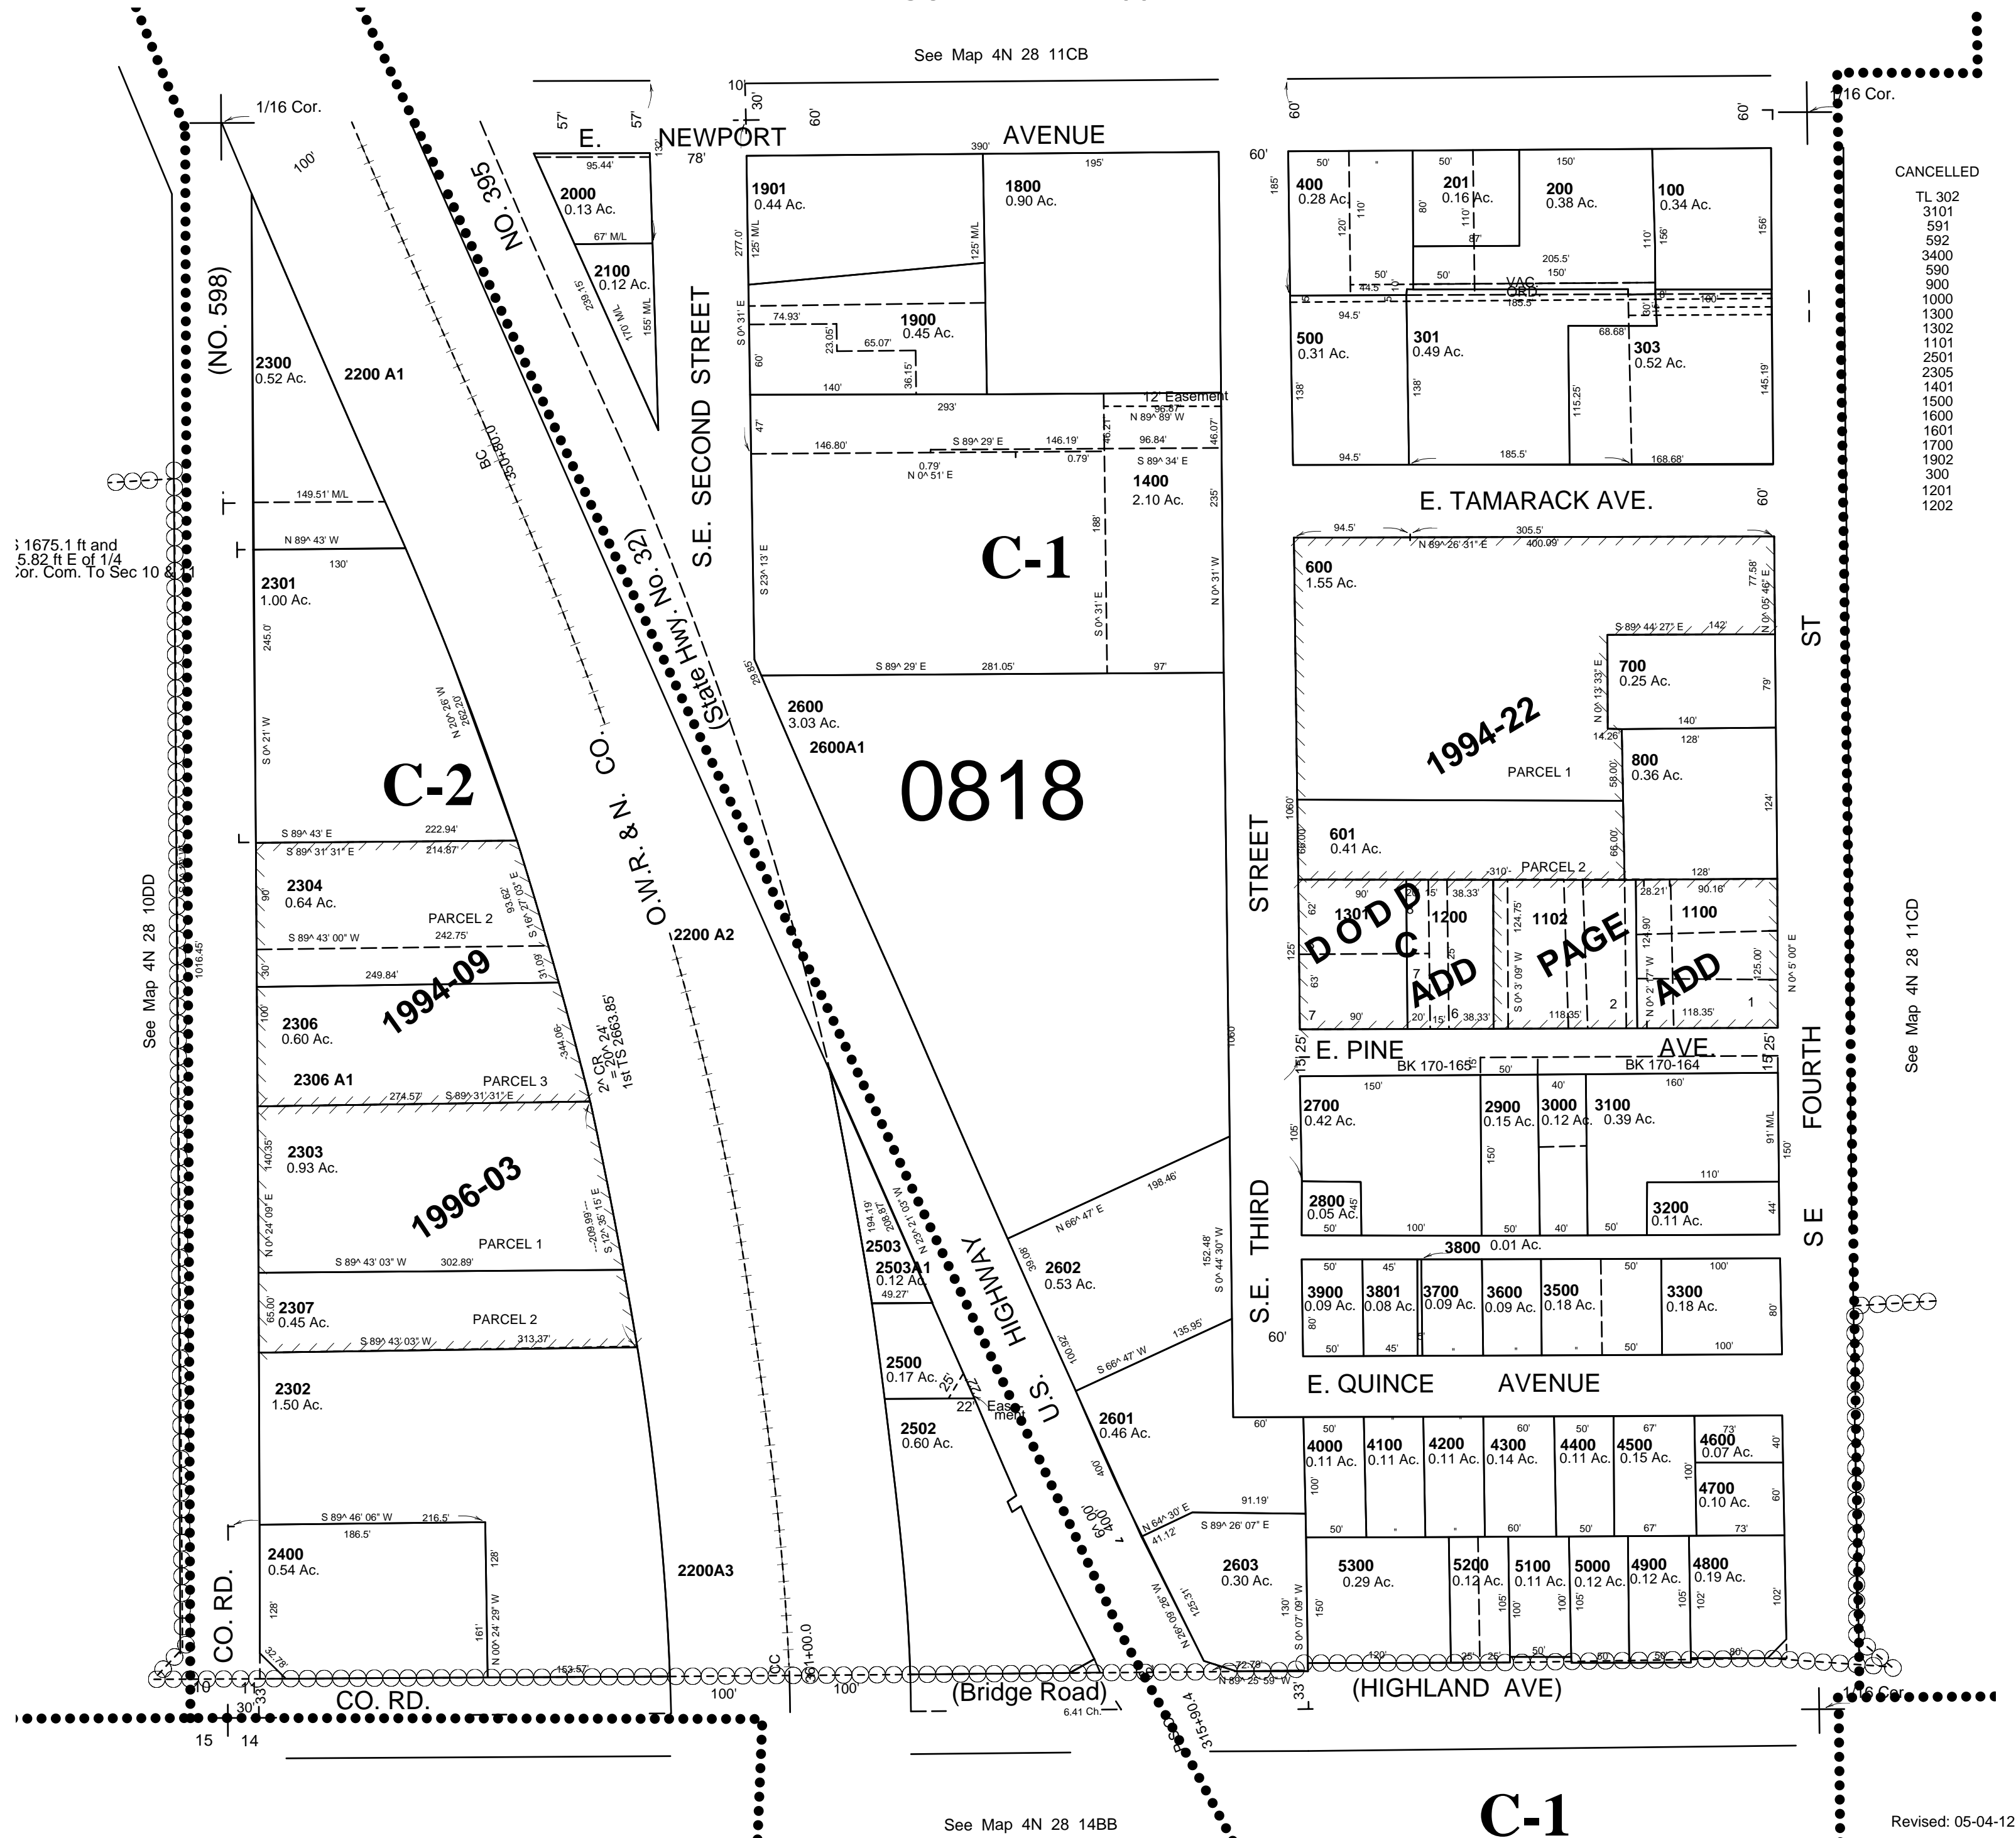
See Map 4N 28 11CB

1/16 Cor.

1/16 Cor.

CANCELLED

TL 302
3101
591
592
3400
590
900
1000
1300
1302
1101
2501
2305
1401
1500
1600
1601
1700
1902
300
1201
1202

E. NEWPORT AVENUE

(NO. 598)

NO. 395

S.E. SECOND STREET

(State Hwy. No. 32)

O.W.R. & N. CO.

2000
0.13 Ac.

2100
0.12 Ac.

1901
0.44 Ac.

1800
0.90 Ac.

1900
0.45 Ac.

12' Easement

1400
2.10 Ac.

C-1

2300
0.52 Ac.

2200 A1

2301
1.00 Ac.

C-2

0818

2600
3.03 Ac.

2600A1

400
0.28 Ac.

201
0.16 Ac.

200
0.38 Ac.

100
0.34 Ac.

VAC. ORD.

500
0.31 Ac.

301
0.49 Ac.

303
0.52 Ac.

E. TAMARACK AVE.

600
1.55 Ac.

700
0.25 Ac.

800
0.36 Ac.

1994-22

PARCEL 1

601
0.41 Ac.

PARCEL 2

1301

1200

1102

1100

DODD ADD

PAGE ADD

S.E. THIRD STREET

S E FOURTH ST

See Map 4N 28 11CD

E. PINE AVE.

BK 170-165

BK 170-164

2700
0.42 Ac.

2900
0.15 Ac.

3000
0.12 Ac.

3100
0.39 Ac.

2800
0.05 Ac.

3200
0.11 Ac.

3800 0.01 Ac.

3900
0.09 Ac.

3801
0.08 Ac.

3700
0.09 Ac.

3600
0.09 Ac.

3500
0.18 Ac.

3300
0.18 Ac.

E. QUINCE AVENUE

4000
0.11 Ac.

4100
0.11 Ac.

4200
0.11 Ac.

4300
0.14 Ac.

4400
0.11 Ac.

4500
0.15 Ac.

4600
0.07 Ac.

4700
0.10 Ac.

5300
0.29 Ac.

5200
0.12 Ac.

5100
0.11 Ac.

5000
0.12 Ac.

4900
0.12 Ac.

4800
0.19 Ac.

2304
0.64 Ac.

PARCEL 2

1994-09

2306
0.60 Ac.

2306 A1

PARCEL 3

2303
0.93 Ac.

1996-03

PARCEL 1

2307
0.45 Ac.

PARCEL 2

2302
1.50 Ac.

2400
0.54 Ac.

2200 A2

2200A3

2503

2503A1
0.12 Ac.

2500
0.17 Ac.

2502
0.60 Ac.

Easement

2602
0.53 Ac.

2601
0.46 Ac.

2603
0.30 Ac.

U.S. HIGHWAY

S 1675.1 ft and 5.82 ft E of 1/4 Cor. Com. To Sec 10 & 11

See Map 4N 28 10DD

2^ CR 20^ 24' 1st TS 2663.85

CO. RD.

CO. RD.

(Bridge Road)

(HIGHLAND AVE)

10 11
15 14

1/16 Cor.

See Map 4N 28 14BB

C-1

Revised: 05-04-12